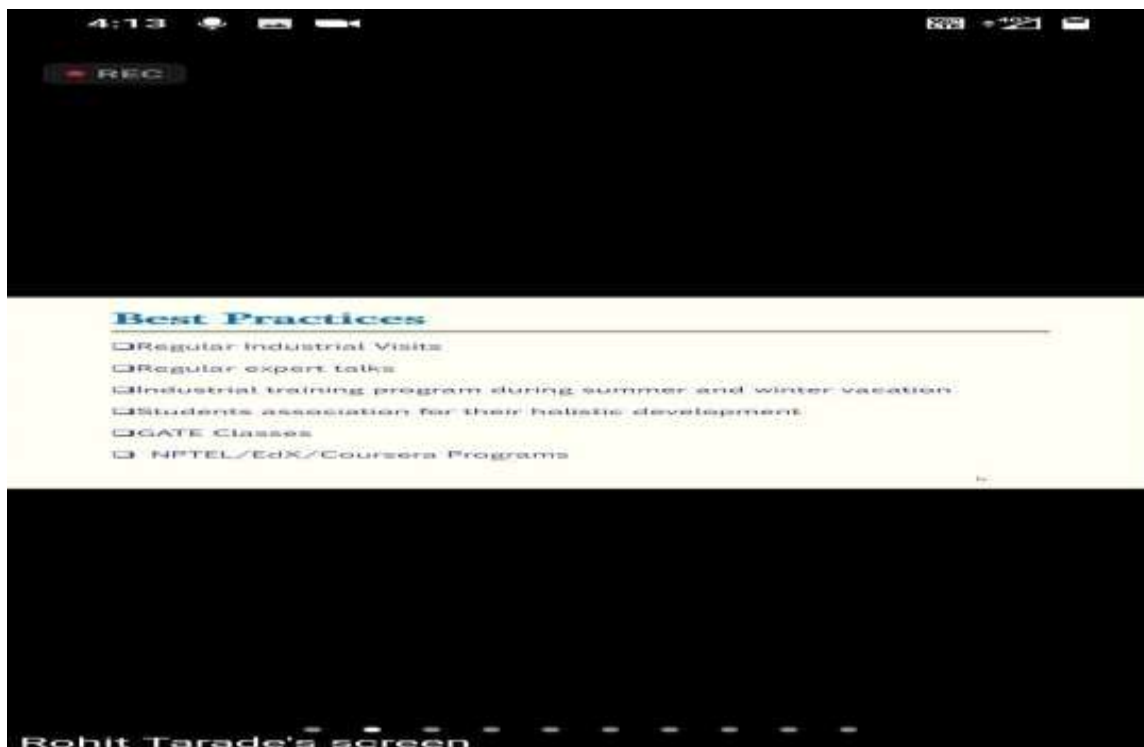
4:13

REC

Best Practices

❑Regular Industrial Visits

❑Regular expert talks

❑Industrial training program during summer and winter vacation

❑Students association for their holistic development

❑GATE Classes

❑ NPTEL/EdX/Coursera Programs

Rohit Tarade's screen